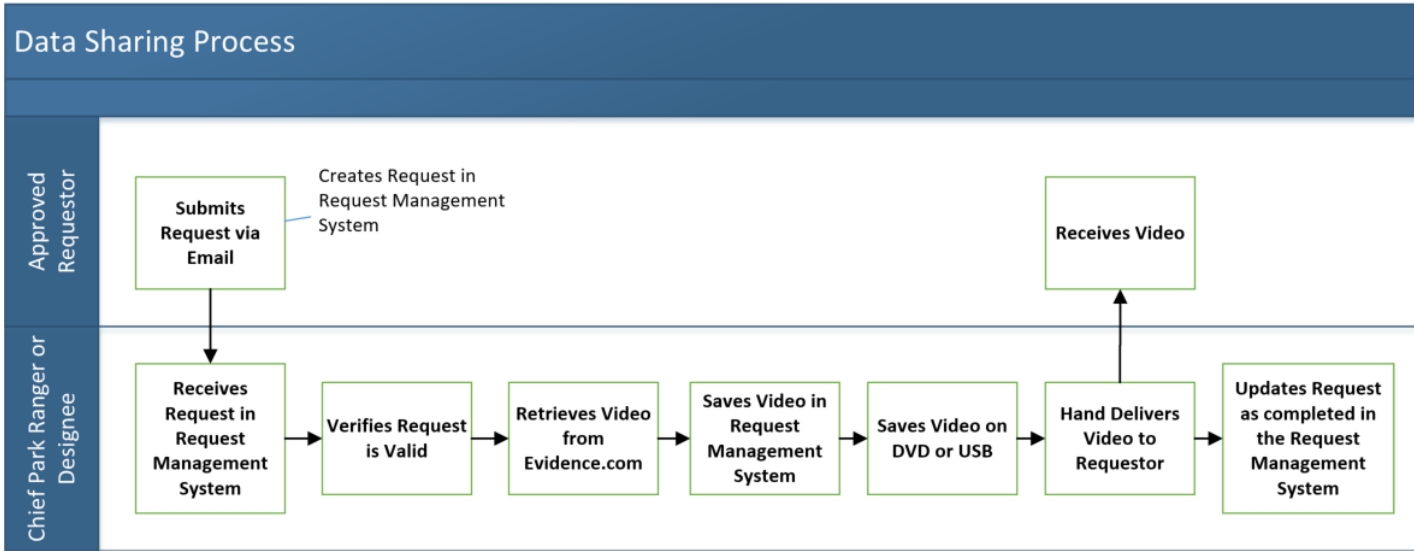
Data Sharing Process

Approved Requestor

Submits Request via Email

Creates Request in Request Management System

Receives Video

Chief Park Ranger or Designee

Receives Request in Request Management System

Verifies Request is Valid

Retrieves Video from Evidence.com

Saves Video in Request Management System

Saves Video on DVD or USB

Hand Delivers Video to Requestor

Updates Request as completed in the Request Management System